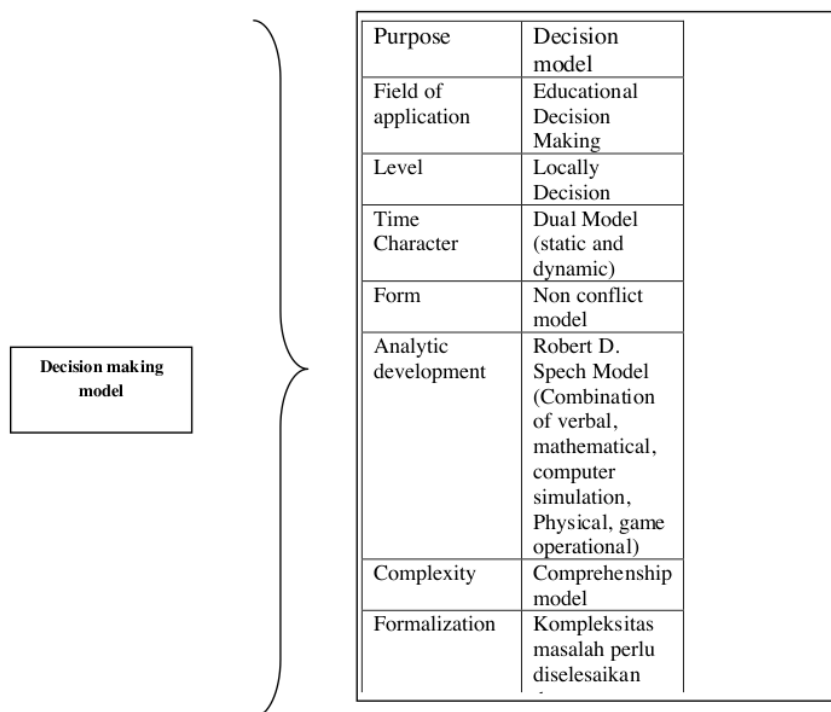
Decision making model

| Purpose | Decision model |
|---|---|
| Field of application | Educational Decision Making |
| Level | Locally Decision |
| Time Character | Dual Model (static and dynamic) |
| Form | Non conflict model |
| Analytic development | Robert D. Spech Model (Combination of verbal, mathematical, computer simulation, Physical, game operational) |
| Complexity | Comprehenship model |
| Formalization | Kompleksitas masalah perlu diselesaikan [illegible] |